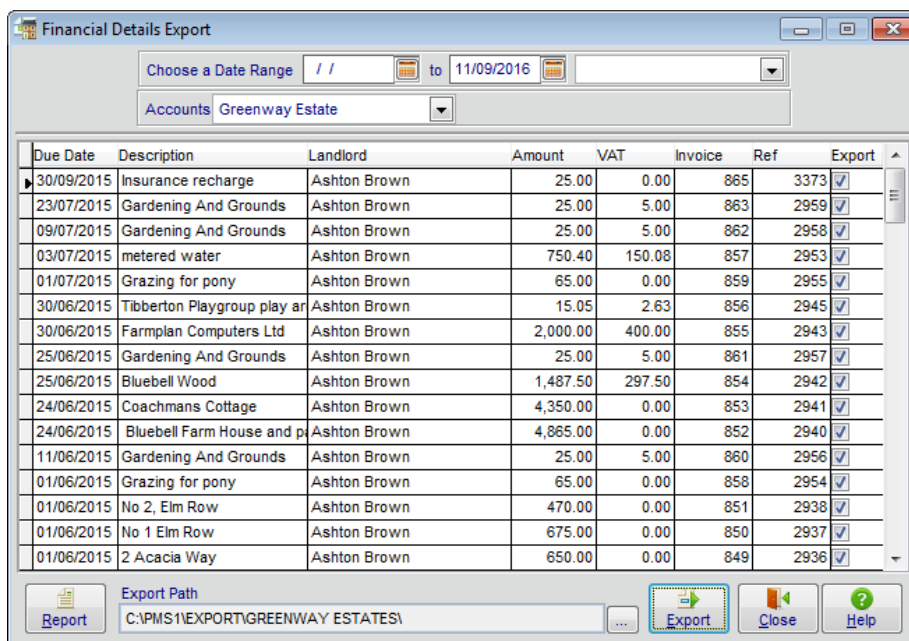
Financial Details Export

Choose a Date Range / / to 11/09/2016

Accounts Greenway Estate

| Due Date | Description | Landlord | Amount | VAT | Invoice | Ref | Export |
|---|---|---|---|---|---|---|---|
| 30/09/2015 | Insurance recharge | Ashton Brown | 25.00 | 0.00 | 865 | 3373 | ☑ |
| 23/07/2015 | Gardening And Grounds | Ashton Brown | 25.00 | 5.00 | 863 | 2959 | ☑ |
| 09/07/2015 | Gardening And Grounds | Ashton Brown | 25.00 | 5.00 | 862 | 2958 | ☑ |
| 03/07/2015 | metered water | Ashton Brown | 750.40 | 150.08 | 857 | 2953 | ☑ |
| 01/07/2015 | Grazing for pony | Ashton Brown | 65.00 | 0.00 | 859 | 2955 | ☑ |
| 30/06/2015 | Tibberton Playgroup play ar | Ashton Brown | 15.05 | 2.63 | 856 | 2945 | ☑ |
| 30/06/2015 | Farmplan Computers Ltd | Ashton Brown | 2,000.00 | 400.00 | 855 | 2943 | ☑ |
| 25/06/2015 | Gardening And Grounds | Ashton Brown | 25.00 | 5.00 | 861 | 2957 | ☑ |
| 25/06/2015 | Bluebell Wood | Ashton Brown | 1,487.50 | 297.50 | 854 | 2942 | ☑ |
| 24/06/2015 | Coachmans Cottage | Ashton Brown | 4,350.00 | 0.00 | 853 | 2941 | ☑ |
| 24/06/2015 | Bluebell Farm House and pa | Ashton Brown | 4,865.00 | 0.00 | 852 | 2940 | ☑ |
| 11/06/2015 | Gardening And Grounds | Ashton Brown | 25.00 | 5.00 | 860 | 2956 | ☑ |
| 01/06/2015 | Grazing for pony | Ashton Brown | 65.00 | 0.00 | 858 | 2954 | ☑ |
| 01/06/2015 | No 2, Elm Row | Ashton Brown | 470.00 | 0.00 | 851 | 2938 | ☑ |
| 01/06/2015 | No 1 Elm Row | Ashton Brown | 675.00 | 0.00 | 850 | 2937 | ☑ |
| 01/06/2015 | 2 Acacia Way | Ashton Brown | 650.00 | 0.00 | 849 | 2936 | ☑ |

Report

Export Path
C:\PMS1\EXPORT\GREENWAY ESTATES\ ...

Export Close Help